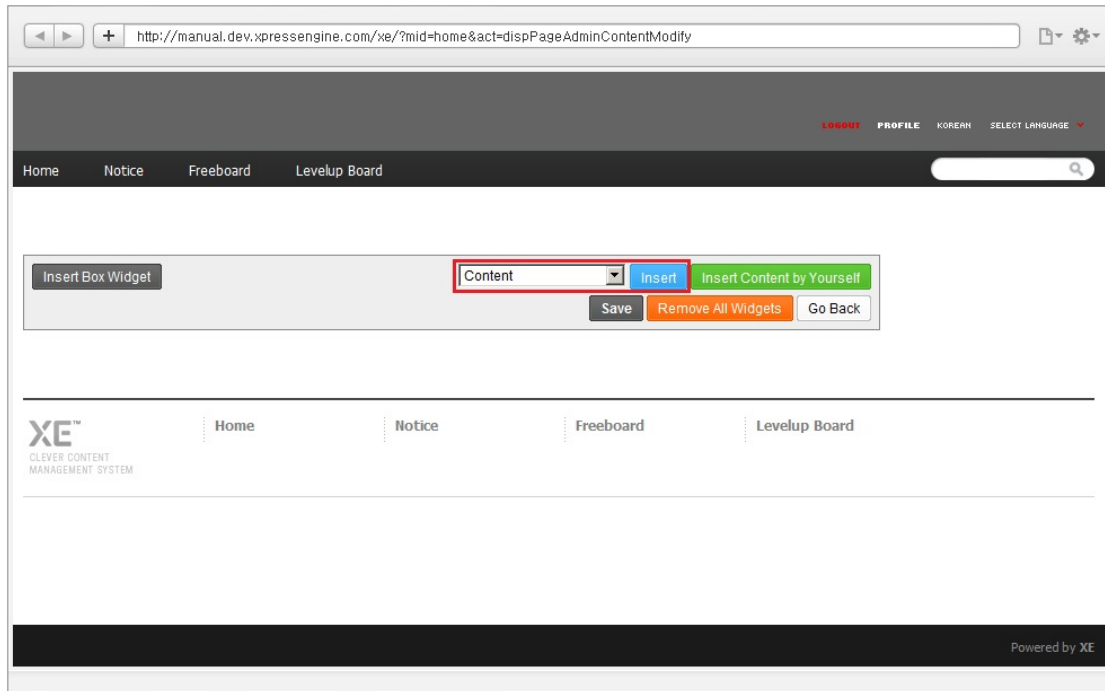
http://manual.dev.xpressengine.com/xe/?mid=home&act=dispPageAdminContentModify

LOGOUT PROFILE KOREAN SELECT LANGUAGE

Home Notice Freeboard Levelup Board

Insert Box Widget

Content Insert Insert Content by Yourself

Save Remove All Widgets Go Back

XE™
CLEVER CONTENT MANAGEMENT SYSTEM

Home Notice Freeboard Levelup Board

Powered by XE